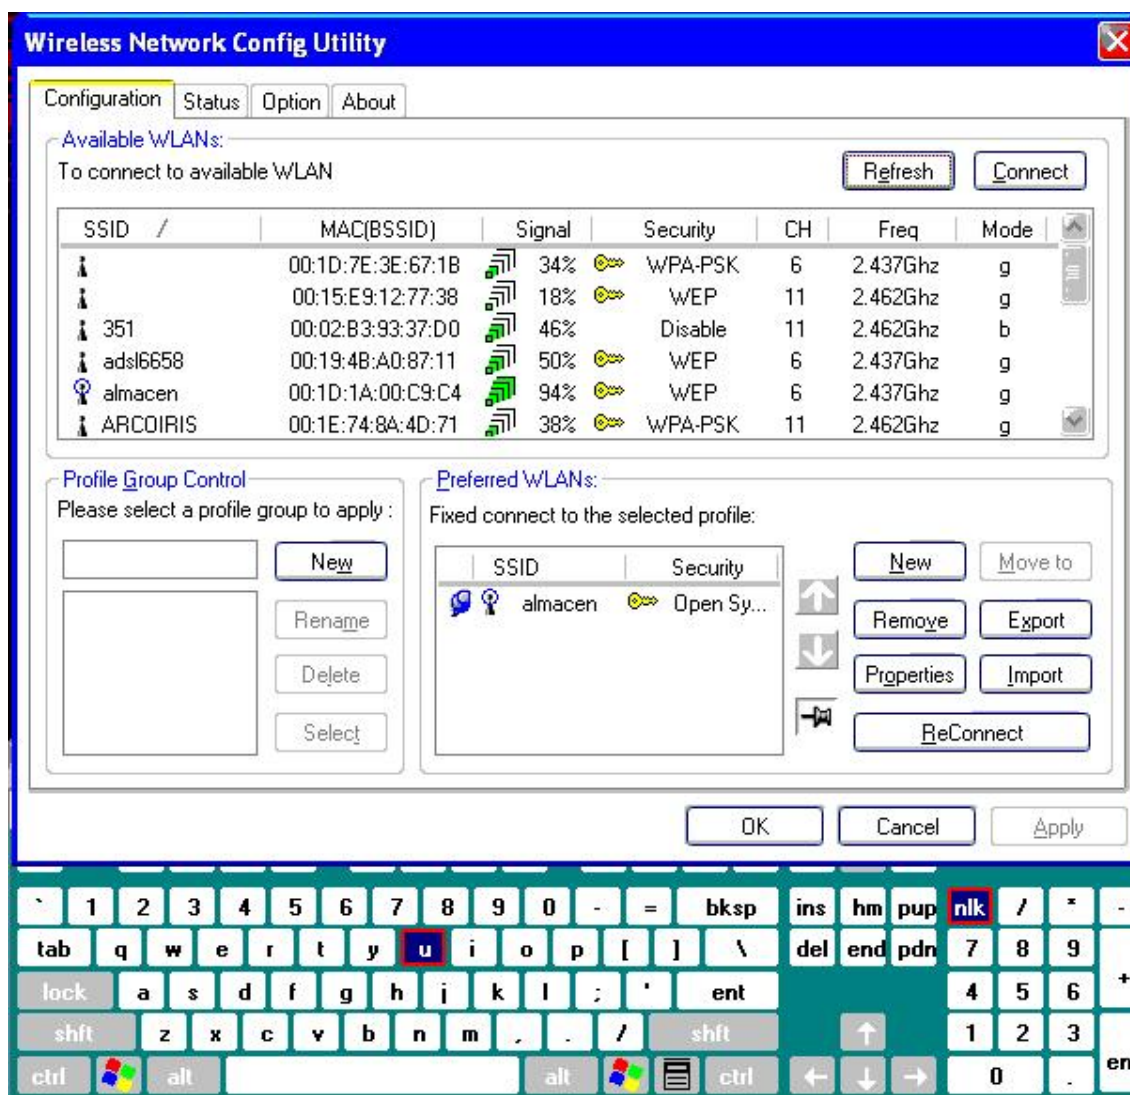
Wireless Network Config Utility

Configuration | Status | Option | About

Available WLANs:
To connect to available WLAN
Refresh | Connect

| SSID / | MAC(BSSID) | Signal | Security | CH | Freq | Mode |
|---|---|---|---|---|---|---|
| | 00:1D:7E:3E:67:1B | 34% | WPA-PSK | 6 | 2.437Ghz | g |
| | 00:15:E9:12:77:38 | 18% | WEP | 11 | 2.462Ghz | g |
| 351 | 00:02:B3:93:37:D0 | 46% | Disable | 11 | 2.462Ghz | b |
| adsl6658 | 00:19:4B:A0:87:11 | 50% | WEP | 6 | 2.437Ghz | g |
| almacen | 00:1D:1A:00:C9:C4 | 94% | WEP | 6 | 2.437Ghz | g |
| ARCOIRIS | 00:1E:74:8A:4D:71 | 38% | WPA-PSK | 11 | 2.462Ghz | g |

Profile Group Control
Please select a profile group to apply :
New
Rename
Delete
Select

Preferred WLANs:
Fixed connect to the selected profile:

| SSID | Security |
|---|---|
| almacen | Open Sy... |

New | Move to
Remove | Export
Properties | Import
ReConnect

OK | Cancel | Apply

` 1 2 3 4 5 6 7 8 9 0 - = bksp ins hm pup nlk / * -
tab q w e r t y u i o p [ ] \ del end pdn 7 8 9 +
lock a s d f g h j k l ; ' ent 4 5 6
shft z x c v b n m , . / shft 1 2 3
ctrl alt alt ctrl 0 . en